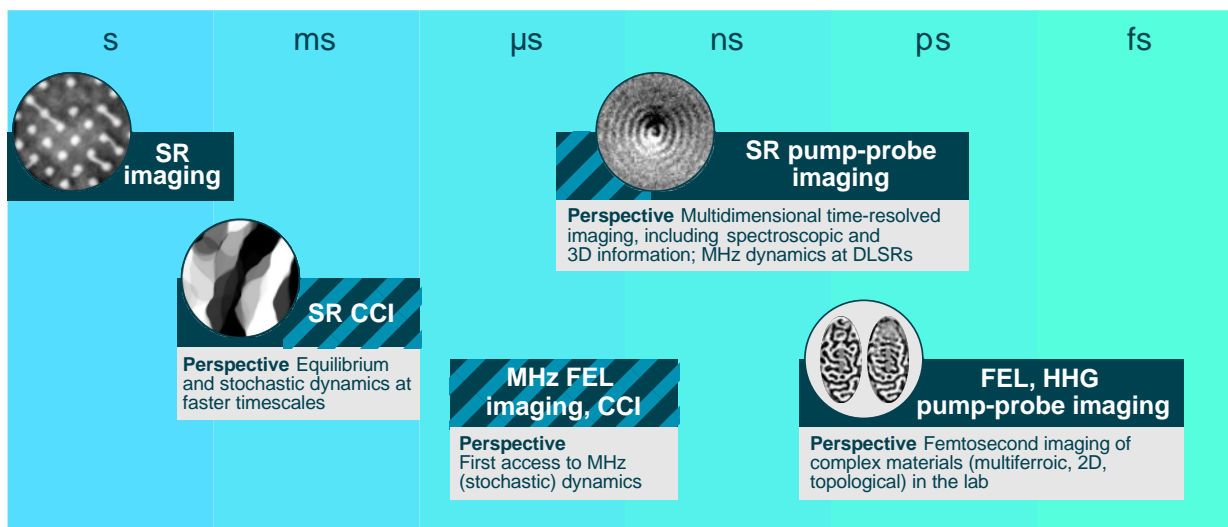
s ms µs ns ps fs

SR imaging

SR pump-probe imaging

Perspective Multidimensional time-resolved imaging, including spectroscopic and 3D information; MHz dynamics at DLSRs

SR CCI

Perspective Equilibrium and stochastic dynamics at faster timescales

MHz FEL imaging, CCI

Perspective
First access to MHz (stochastic) dynamics

FEL, HHG pump-probe imaging

Perspective Femtosecond imaging of complex materials (multiferroic, 2D, topological) in the lab